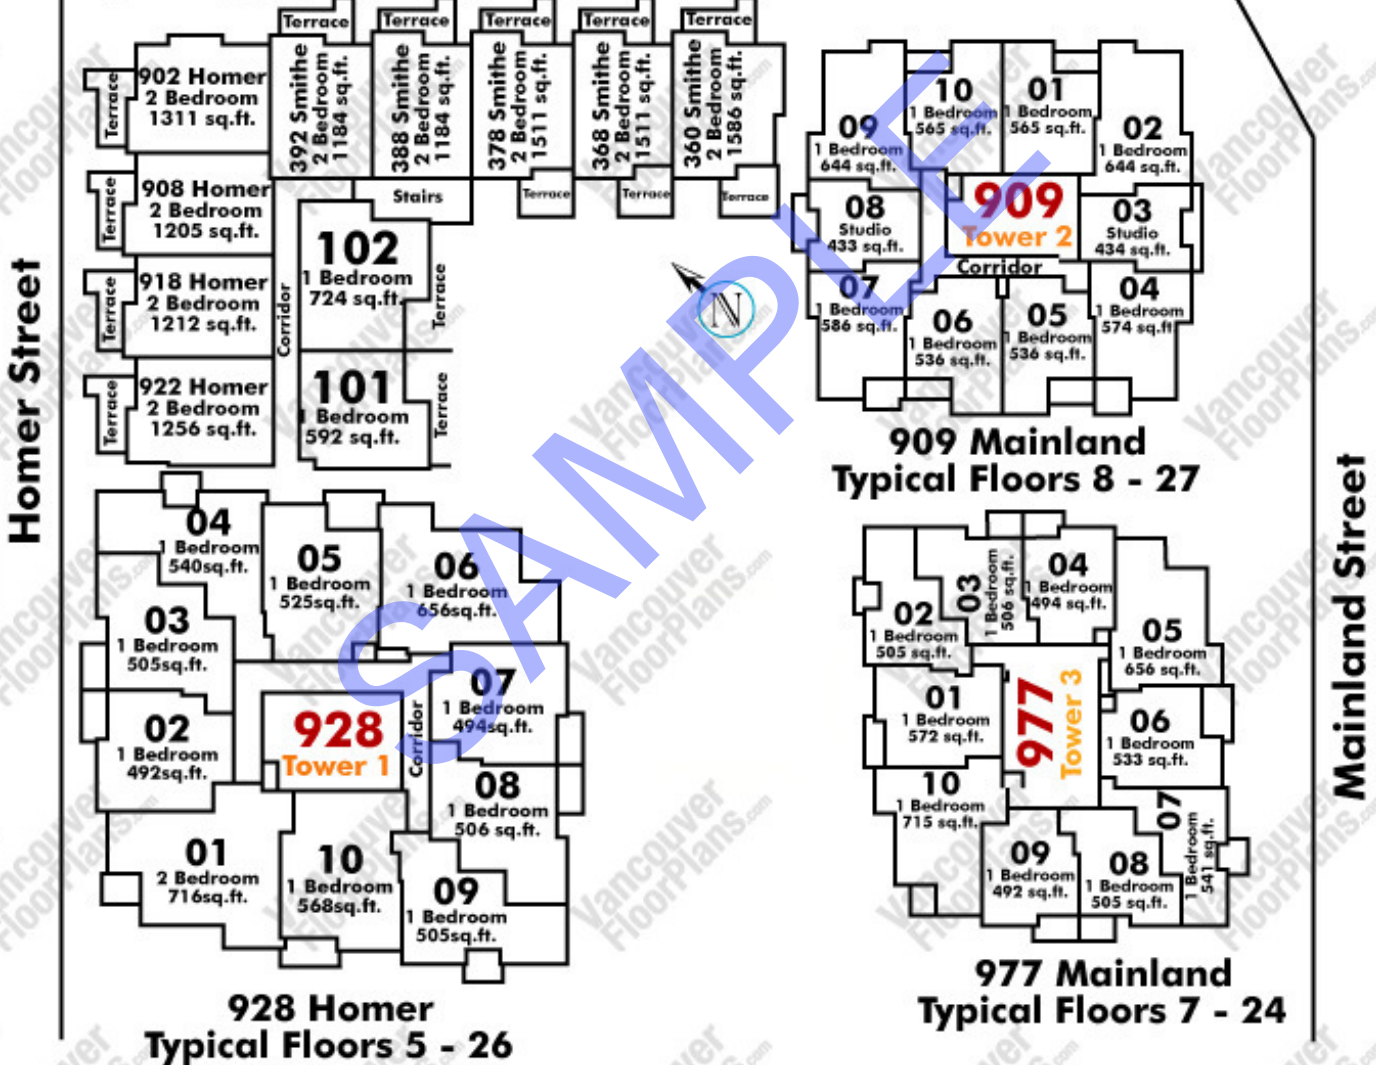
Homer Street

Terrace Terrace Terrace Terrace Terrace

Terrace 902 Homer 2 Bedroom 1311 sq.ft.

392 Smithe 2 Bedroom 1184 sq.ft.

388 Smithe 2 Bedroom 1184 sq.ft.

378 Smithe 2 Bedroom 1511 sq.ft.

368 Smithe 2 Bedroom 1511 sq.ft.

360 Smithe 2 Bedroom 1586 sq.ft.

Terrace 908 Homer 2 Bedroom 1205 sq.ft.

Stairs Terrace Terrace Terrace

102 1 Bedroom 724 sq.ft. Terrace

Terrace 918 Homer 2 Bedroom 1212 sq.ft.

Corridor

Terrace 922 Homer 2 Bedroom 1256 sq.ft.

101 1 Bedroom 592 sq.ft. Terrace

10 1 Bedroom 565 sq.ft.
01 1 Bedroom 565 sq.ft.
09 1 Bedroom 644 sq.ft.
02 1 Bedroom 644 sq.ft.
08 Studio 433 sq.ft.
909 Tower 2
03 Studio 434 sq.ft.
Corridor
07 1 Bedroom 586 sq.ft.
06 1 Bedroom 536 sq.ft.
05 1 Bedroom 536 sq.ft.
04 1 Bedroom 574 sq.ft.

909 Mainland
Typical Floors 8 - 27

N

SAMPLE

04 1 Bedroom 540sq.ft.
05 1 Bedroom 525sq.ft.
06 1 Bedroom 656sq.ft.
03 1 Bedroom 505sq.ft.
07 1 Bedroom 494sq.ft.
02 1 Bedroom 492sq.ft.
928 Tower 1
Corridor
08 1 Bedroom 506 sq.ft.
01 2 Bedroom 716sq.ft.
10 1 Bedroom 568sq.ft.
09 1 Bedroom 505sq.ft.

928 Homer
Typical Floors 5 - 26

02 1 Bedroom 505 sq.ft.
03 1 Bedroom 506 sq.ft.
04 1 Bedroom 494 sq.ft.
05 1 Bedroom 656 sq.ft.
01 1 Bedroom 572 sq.ft.
977 Tower 3
06 1 Bedroom 533 sq.ft.
10 1 Bedroom 715 sq.ft.
07 1 Bedroom 541 sq.ft.
09 1 Bedroom 492 sq.ft.
08 1 Bedroom 505 sq.ft.

977 Mainland
Typical Floors 7 - 24

Mainland Street

Vancouver FloorPlans.com